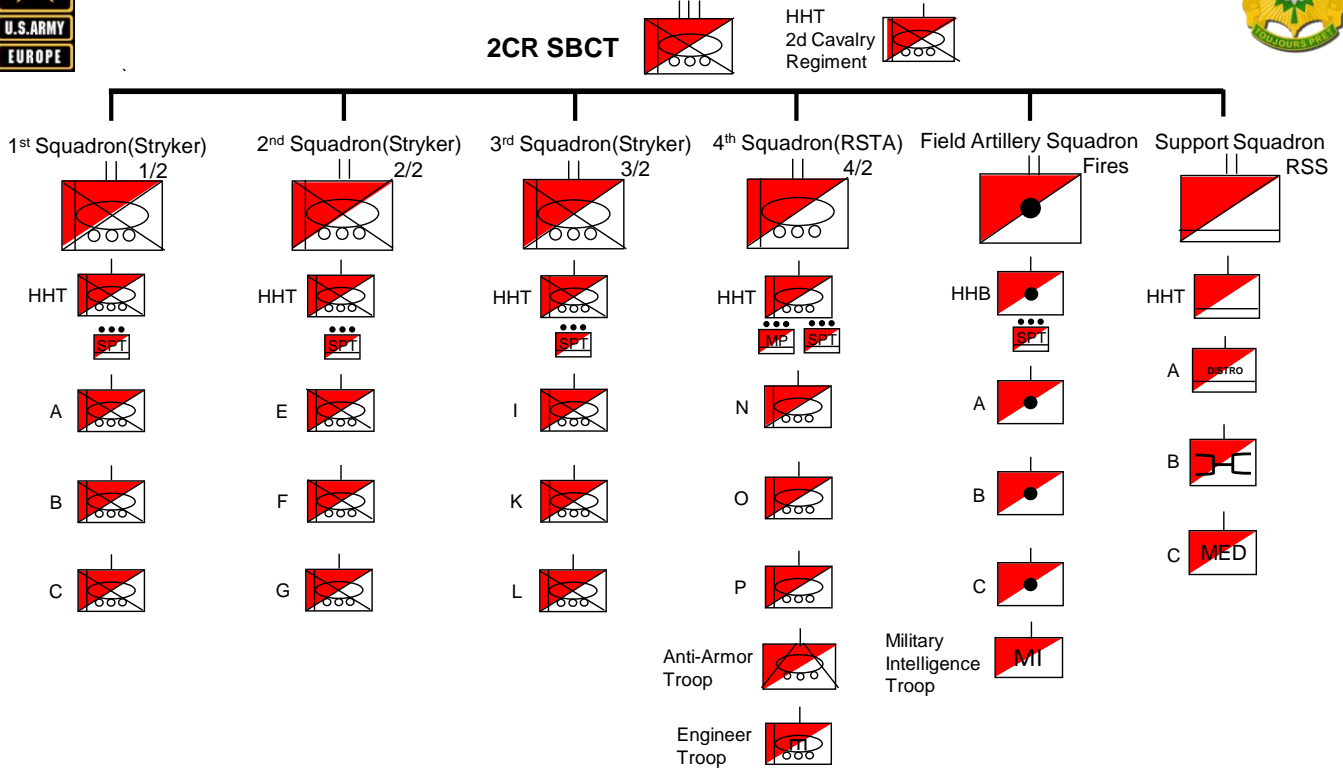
U.S.ARMY
EUROPE

2CR SBCT

HHT
2d Cavalry
Regiment

TOUJOURS PRET

1st Squadron(Stryker)
1/2
HHT
SPT
A
B
C

2nd Squadron(Stryker)
2/2
HHT
SPT
E
F
G

3rd Squadron(Stryker)
3/2
HHT
SPT
I
K
L

4th Squadron(RSTA)
4/2
HHT
MP
SPT
N
O
P
Anti-Armor Troop
Engineer Troop

Field Artillery Squadron
Fires
HHB
SPT
A
B
C
Military Intelligence Troop
MI

Support Squadron
RSS
HHT
A
DISTRO
B
C
MED